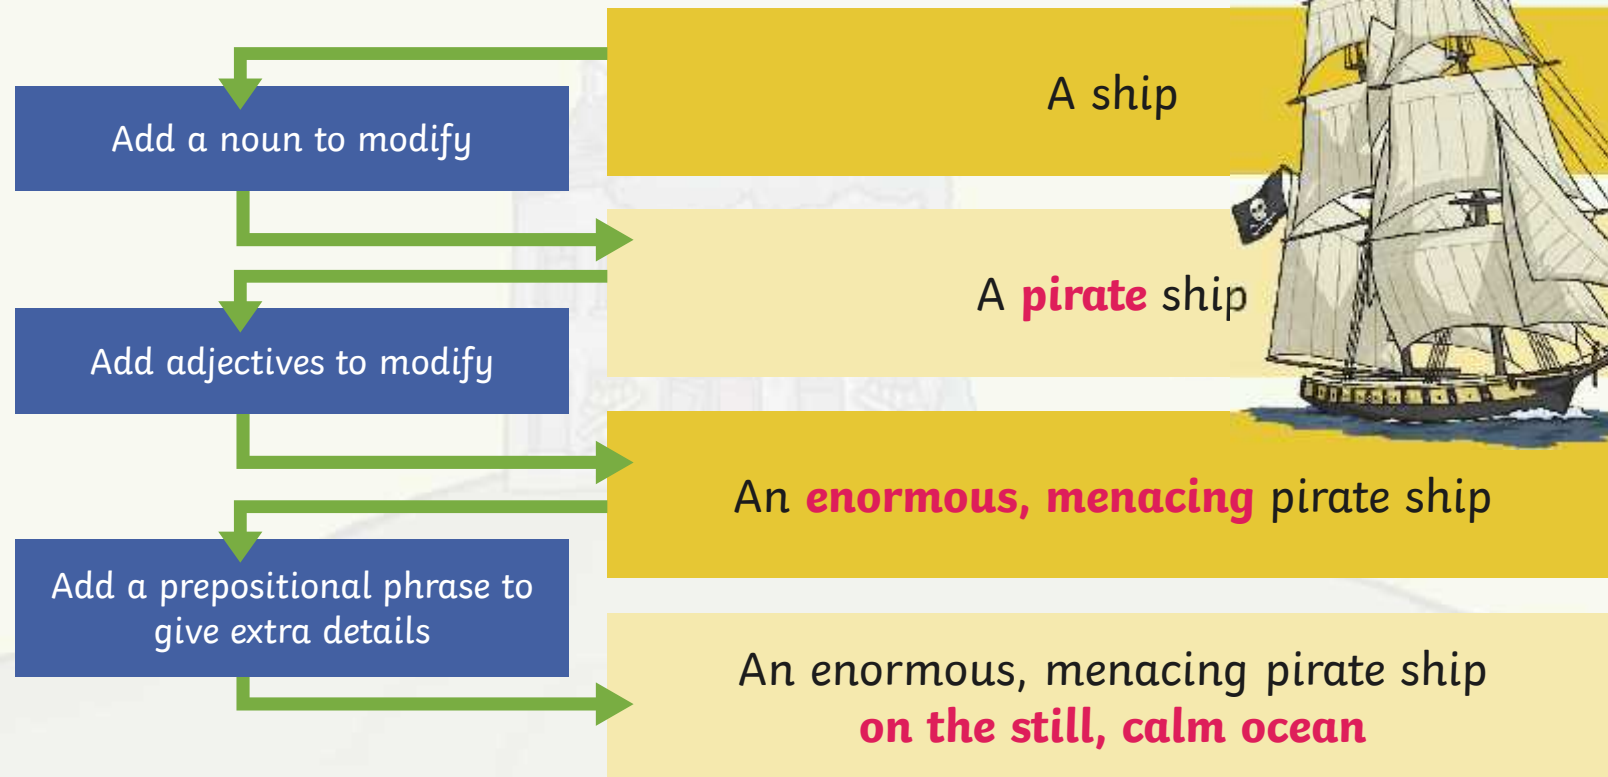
A ship

Add a noun to modify

A pirate ship

Add adjectives to modify

An enormous, menacing pirate ship

Add a prepositional phrase to give extra details

An enormous, menacing pirate ship on the still, calm ocean